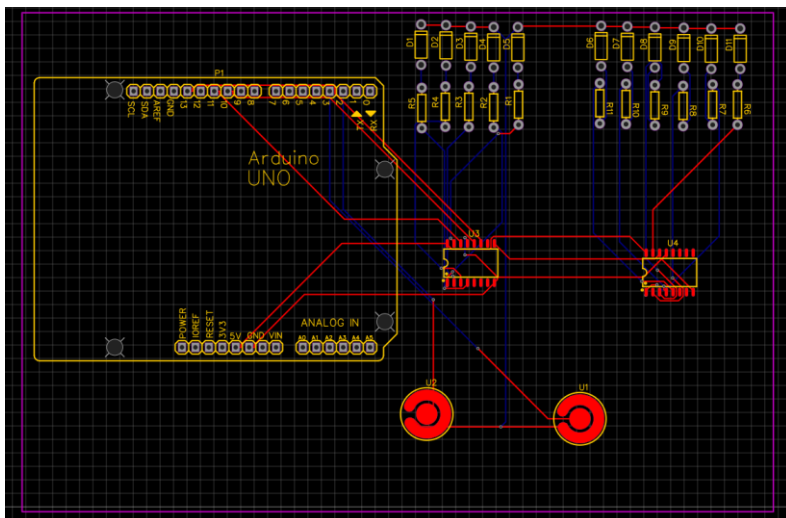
P1
SCL
SDA
AREF
GND
13
12
11
10
9
8
7
6
5
4
3
2
1
0
TX
RX
Arduino
UNO
POWER
IOREF
RESET
3V3
5V
GND
VIN
ANALOG IN
A0
A1
A2
A3
A4
A5
D1
D2
D3
D4
D5
D6
D7
D8
D9
D10
D11
R5
R4
R3
R2
R1
R11
R10
R9
R8
R7
R6
U3
U4
U2
U1